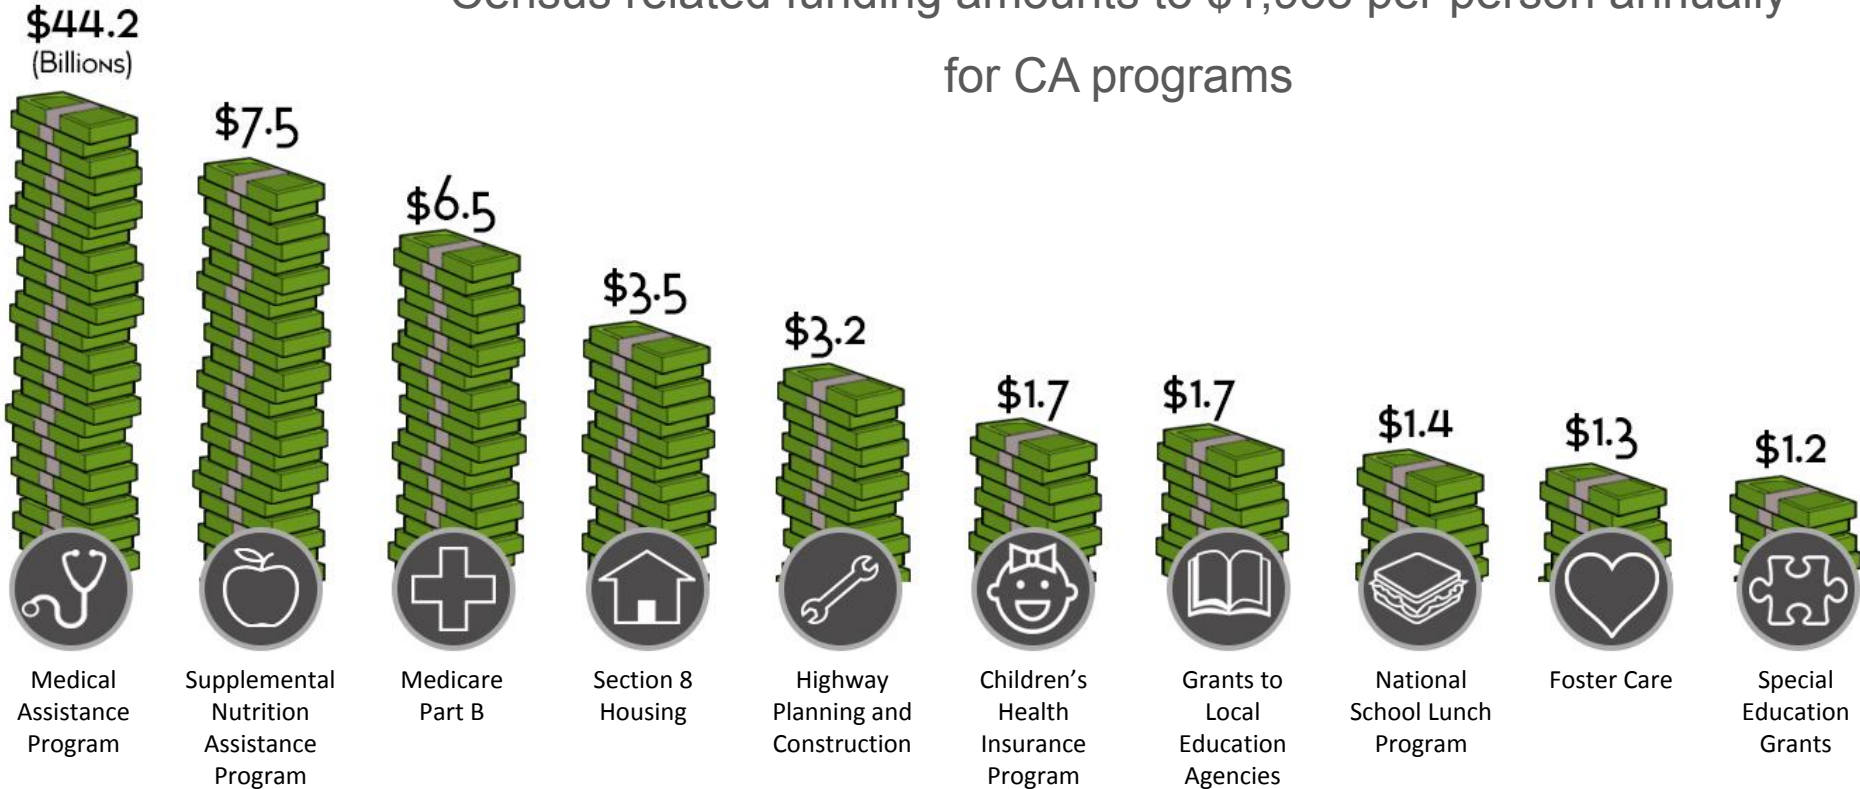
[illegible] for CA programs

$44.2
(Billions)

$7.5

$6.5

$3.5

$3.2

$1.7

$1.7

$1.4

$1.3

$1.2

Medical Assistance Program

Supplemental Nutrition Assistance Program

Medicare Part B

Section 8 Housing

Highway Planning and Construction

Children's Health Insurance Program

Grants to Local Education Agencies

National School Lunch Program

Foster Care

Special Education Grants